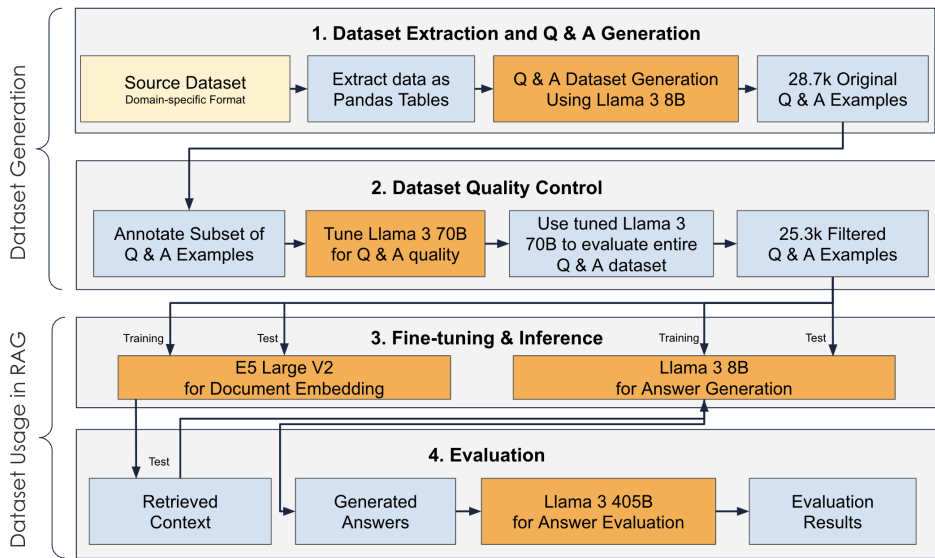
Dataset Generation

1. Dataset Extraction and Q & A Generation

Source Dataset
Domain-specific Format

Extract data as Pandas Tables

Q & A Dataset Generation Using Llama 3 8B

28.7k Original Q & A Examples

2. Dataset Quality Control

Annotate Subset of Q & A Examples

Tune Llama 3 70B for Q & A quality

Use tuned Llama 3 70B to evaluate entire Q & A dataset

25.3k Filtered Q & A Examples

Dataset Usage in RAG

Training

Test

3. Fine-tuning & Inference

Training

Test

E5 Large V2
for Document Embedding

Llama 3 8B
for Answer Generation

Test

4. Evaluation

Retrieved Context

Generated Answers

Llama 3 405B
for Answer Evaluation

Evaluation Results